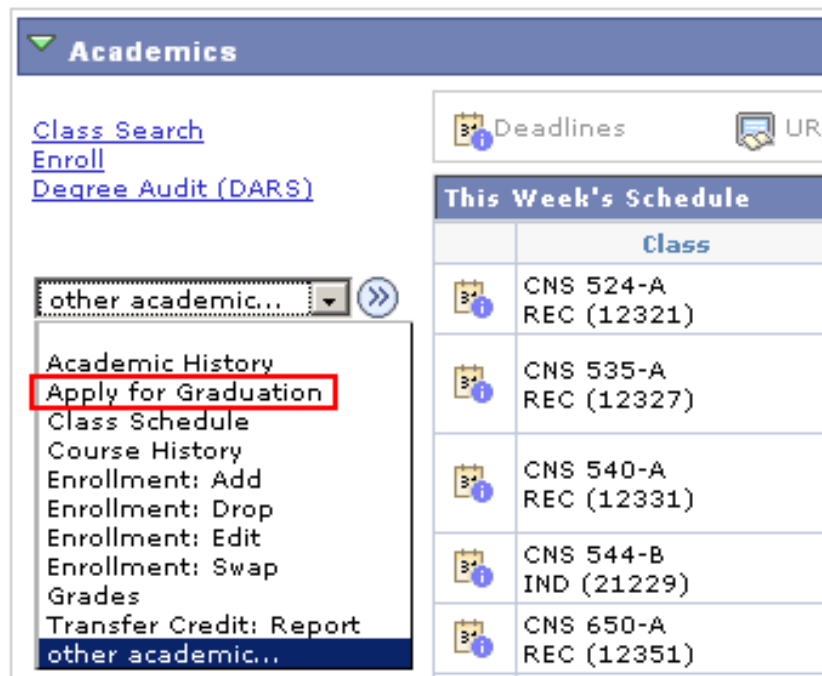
Academics

Class Search
Enroll
Degree Audit (DARS)

other academic...

Academic History
Apply for Graduation
Class Schedule
Course History
Enrollment: Add
Enrollment: Drop
Enrollment: Edit
Enrollment: Swap
Grades
Transfer Credit: Report
other academic...

Deadlines UR

This Week's Schedule

| | Class |
|---|---|
| | CNS 524-A REC (12321) |
| | CNS 535-A REC (12327) |
| | CNS 540-A REC (12331) |
| | CNS 544-B IND (21229) |
| | CNS 650-A REC (12351) |